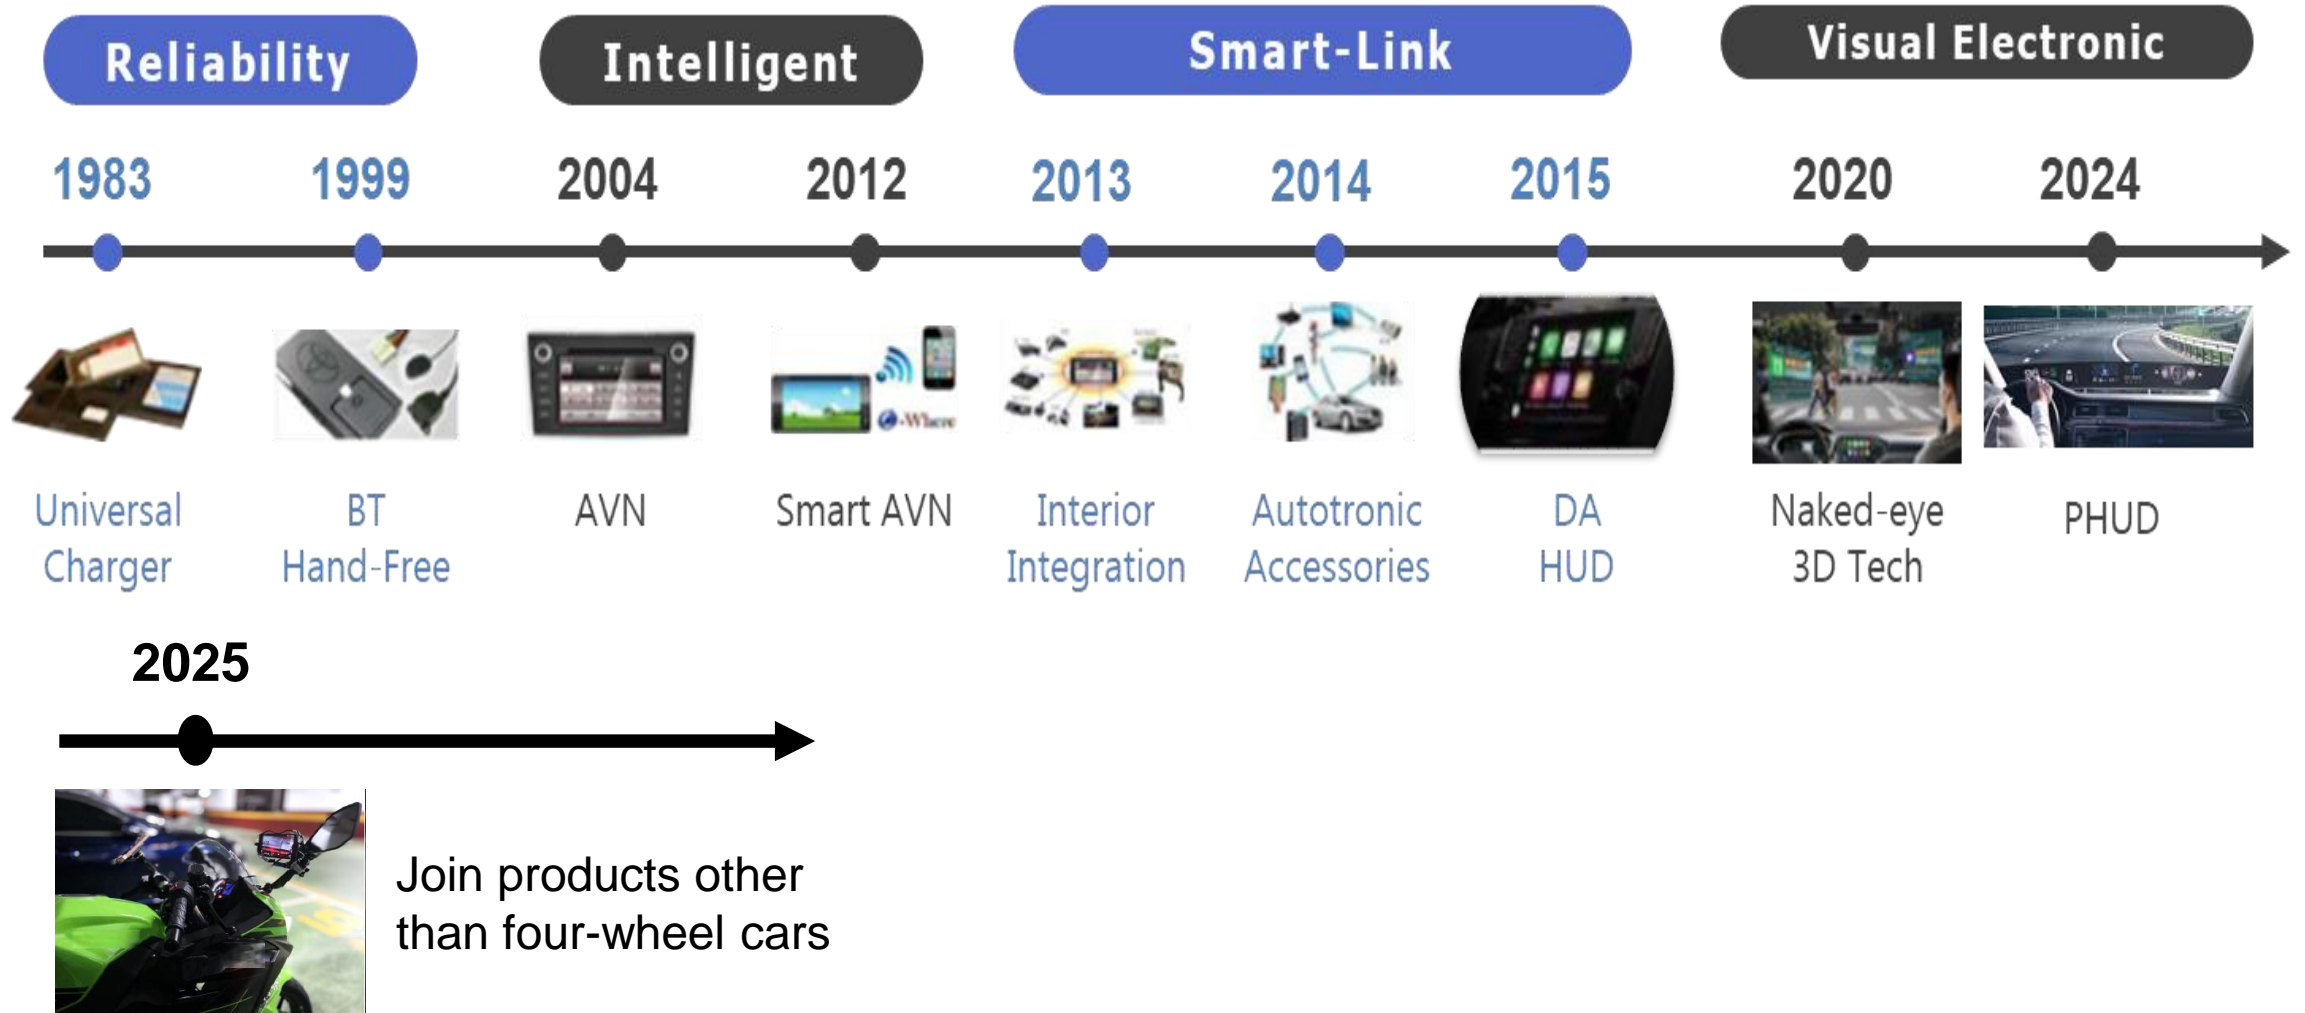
Reliability

Intelligent

Smart-Link

Visual Electronic

1983

1999

2004

2012

2013

2014

2015

2020

2024

Universal Charger

BT Hand-Free

AVN

Smart AVN

Interior Integration

Autotronic Accessories

DA HUD

Naked-eye 3D Tech

PHUD

2025

Join products other than four-wheel cars